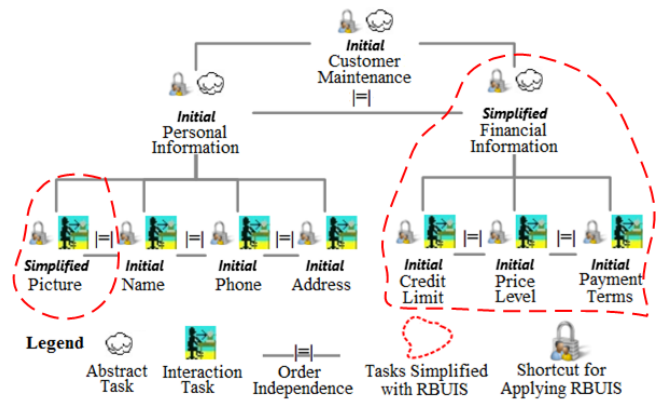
Initial
Customer
Maintenance

|=|

Initial
Personal
Information

Simplified
Financial
Information

|=| |=| |=|

Simplified
Picture

Initial
Name

Initial
Phone

Initial
Address

|=| |=|

Initial
Credit
Limit

Initial
Price
Level

Initial
Payment
Terms

Legend

Abstract
Task

Interaction
Task

|=|
Order
Independence

Tasks Simplified
with RBUIS

Shortcut for
Applying RBUIS